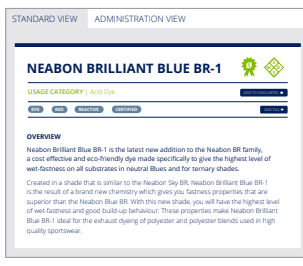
STANDARD VIEW ADMINISTRATION VIEW

NEABON BRILLIANT BLUE BR-1

USAGE CATEGORY | Acid Dye

ADD TO FAVOURITES

DYE KSD REACTIVE CERTIFIED

ADD TO

OVERVIEW

Neabon Brilliant Blue BR-1 is the latest new addition to the Neabon BR family, a cost effective and eco-friendly dye made specifically to give the highest level of wet-fastness on all substrates in neutral Blues and for ternary shades.

Created in a shade that is similar to the Neabon Sky BR, Neabon Brilliant Blue BR-1 is the result of a brand new chemistry which gives you fastness properties that are superior than the Neabon Blue BR. With this new shade, you will have the highest level of wet-fastness and good build-up behaviour. These properties make Neabon Brilliant Blue BR-1 ideal for the exhaust dyeing of polyester and polyester blends used in high quality sportswear.